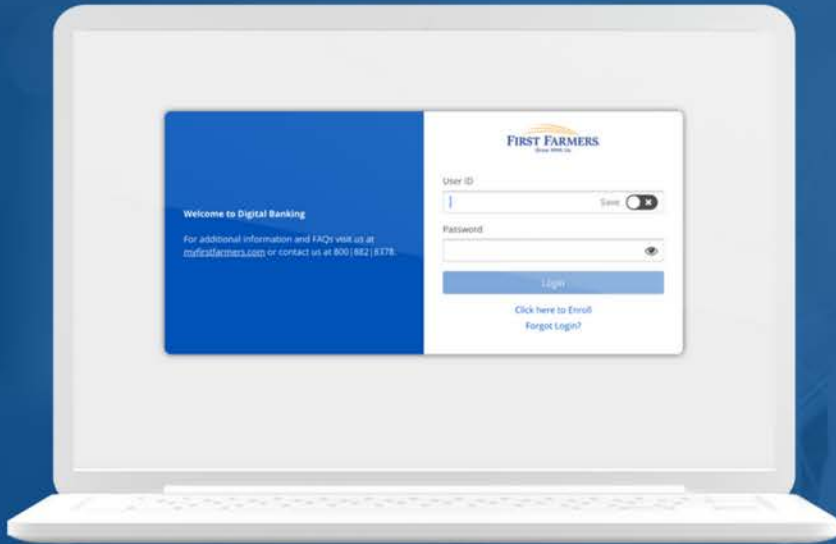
Welcome to Digital Banking

For additional information and FAQs visit us at myfirstfarmers.com or contact us at 800|882|8378.

FIRST FARMERS
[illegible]

User ID

Save

Password

Login

Click here to Enroll

Forgot Login?